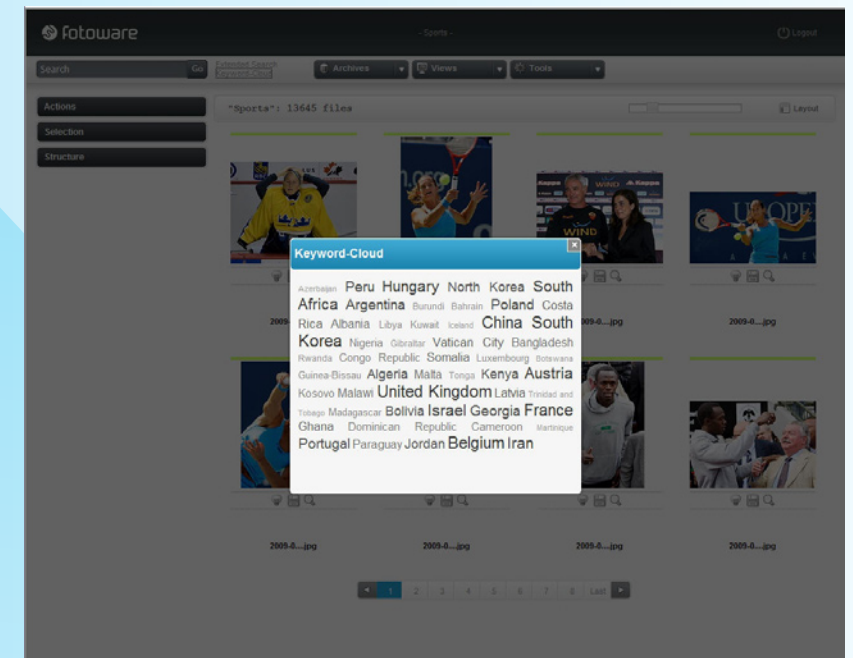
fotoware

- Sports -

Logout

Search

Go

Extended Search
Keyword-Cloud

Archives

Views

Tools

Actions

Selection

Structure

"Sports": 13645 files

Layout

Keyword-Cloud

Azerbaijan Peru Hungary North Korea South Africa Argentina Burundi Bahrain Poland Costa Rica Albania Libya Kuwait Iceland China South Korea Nigeria Gibraltar Vatican City Bangladesh Rwanda Congo Republic Somalia Luxembourg Botswana Guinea-Bissau Algeria Malta Tonga Kenya Austria Kosovo Malawi United Kingdom Latvia Trinidad and Tobago Madagascar Bolivia Israel Georgia France Ghana Dominican Republic Cameroon Martinique Portugal Paraguay Jordan Belgium Iran

2009-0....jpg

2009-0....jpg

2009-0....jpg

2009-0....jpg

2009-0....jpg

2009-0....jpg

2009-0....jpg

1 2 3 4 5 6 7 8 Last